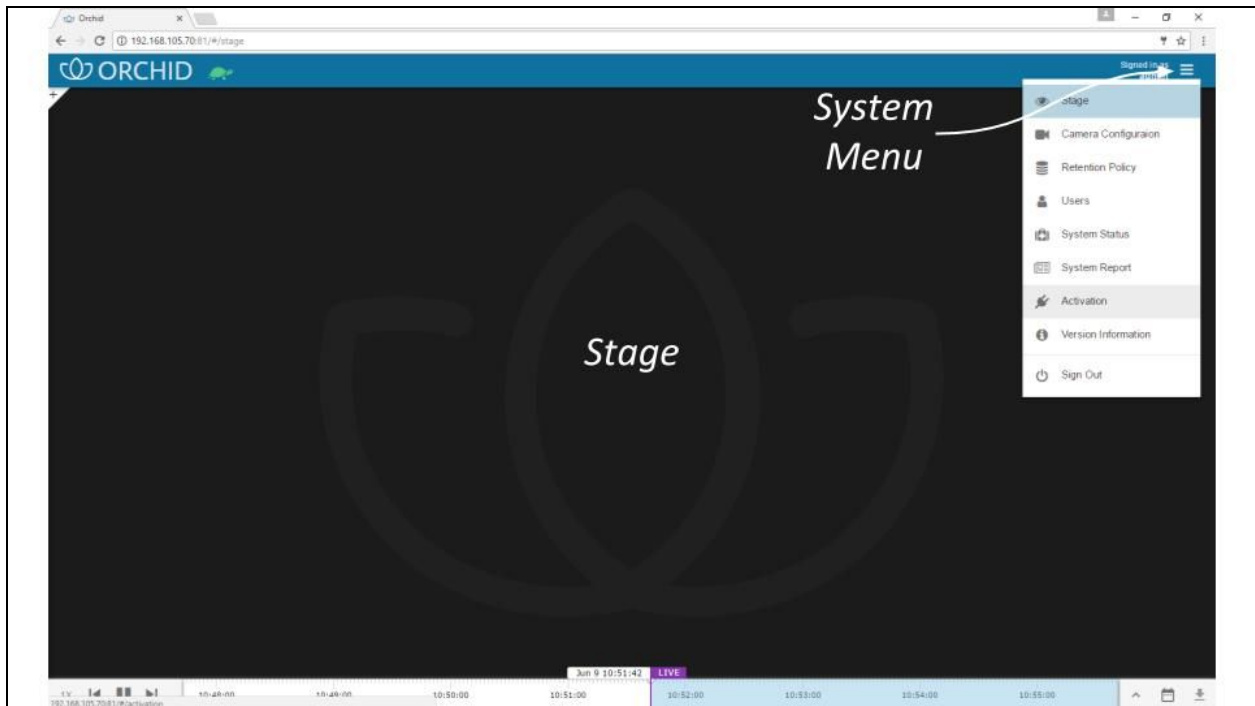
Orchid ×

192.168.105.70:81/#/stage

ORCHID

Signed in as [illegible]

System Menu

Stage

Camera Configuraion

Retention Policy

Users

System Status

System Report

Activation

Version Information

Sign Out

Stage

Jun 9 10:51:42 LIVE

1X

10:48:00 10:49:00 10:50:00 10:51:00 10:52:00 10:53:00 10:54:00 10:55:00

192.168.105.70:81/#/activation